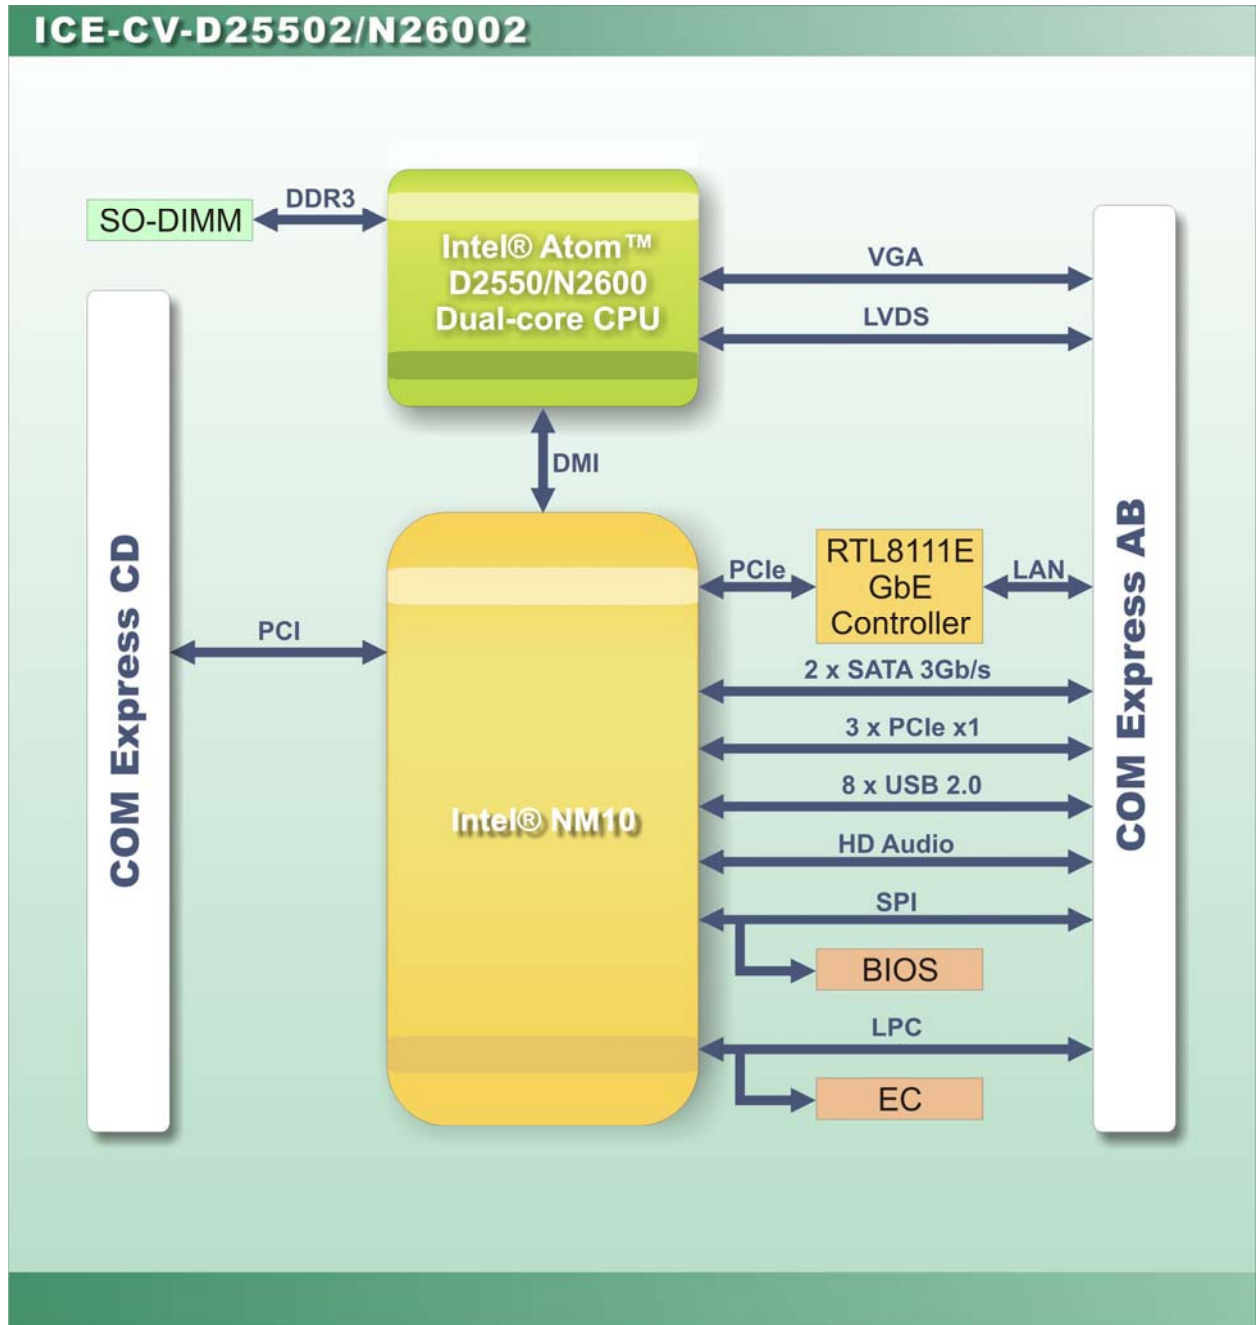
ICE-CV-D25502/N26002

SO-DIMM

DDR3

Intel® Atom™ D2550/N2600 Dual-core CPU

VGA

LVDS

DMI

COM Express CD

PCI

Intel® NM10

PCIe

RTL8111E GbE Controller

LAN

2 x SATA 3Gb/s

3 x PCIe x1

8 x USB 2.0

HD Audio

SPI

BIOS

LPC

EC

COM Express AB